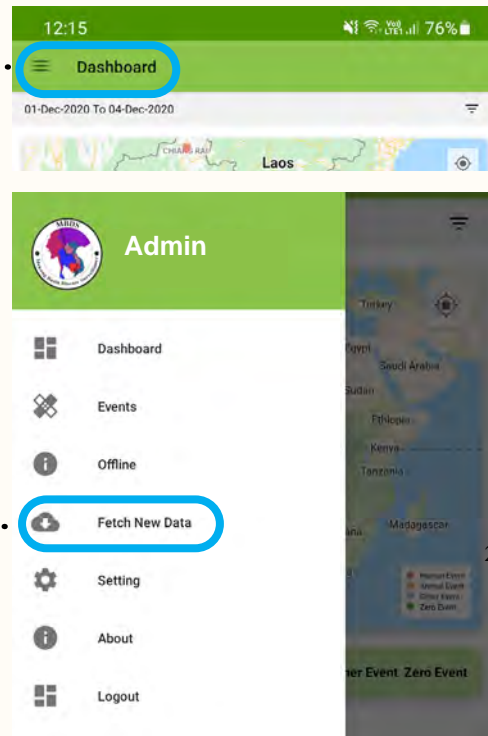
12:15 76%

Dashboard

01-Dec-2020 To 04-Dec-2020

CHIANG RAI

Laos

MBDS

Admin

Turkey

Egypt

Saudi Arabia

Sudan

Ethiopia

Kenya

Tanzania

Madagascar

Human Event

Animal Event

Other Event

Zero Event

Dashboard

Events

Offline

Fetch New Data

Setting

About

Logout

er Event Zero Event